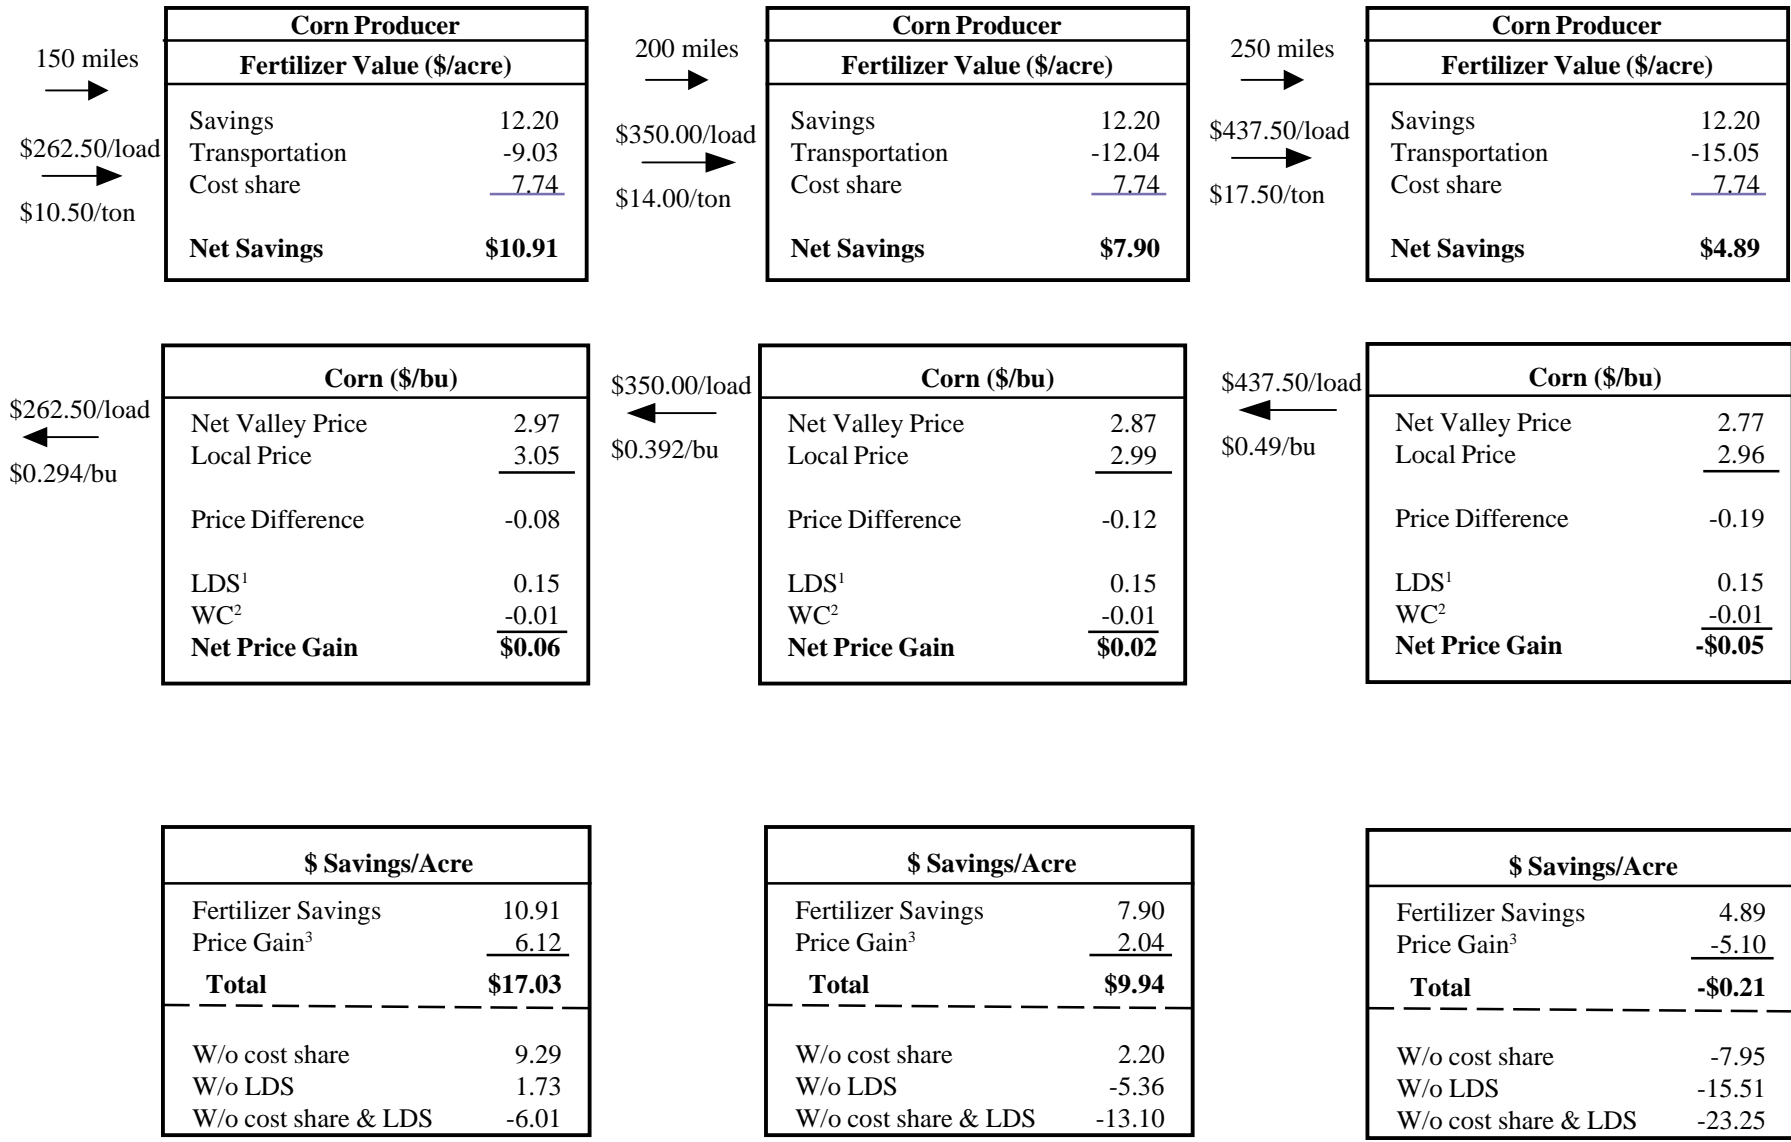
150 miles

$262.50/load

$10.50/ton

| Corn Producer | |
|---|---|
| Fertilizer Value (\$/acre) | |
| Savings | 12.20 |
| Transportation | -9.03 |
| Cost share | 7.74 |
| Net Savings | \$10.91 |

200 miles

$350.00/load

$14.00/ton

| Corn Producer | |
|---|---|
| Fertilizer Value (\$/acre) | |
| Savings | 12.20 |
| Transportation | -12.04 |
| Cost share | 7.74 |
| Net Savings | \$7.90 |

250 miles

$437.50/load

$17.50/ton

| Corn Producer | |
|---|---|
| Fertilizer Value (\$/acre) | |
| Savings | 12.20 |
| Transportation | -15.05 |
| Cost share | 7.74 |
| Net Savings | \$4.89 |

$262.50/load

$0.294/bu

| Corn (\$/bu) | |
|---|---|
| Net Valley Price | 2.97 |
| Local Price | 3.05 |
| Price Difference | -0.08 |
| LDS$^1$ | 0.15 |
| WC$^2$ | -0.01 |
| Net Price Gain | \$0.06 |

$350.00/load

$0.392/bu

| Corn (\$/bu) | |
|---|---|
| Net Valley Price | 2.87 |
| Local Price | 2.99 |
| Price Difference | -0.12 |
| LDS$^1$ | 0.15 |
| WC$^2$ | -0.01 |
| Net Price Gain | \$0.02 |

$437.50/load

$0.49/bu

| Corn (\$/bu) | |
|---|---|
| Net Valley Price | 2.77 |
| Local Price | 2.96 |
| Price Difference | -0.19 |
| LDS$^1$ | 0.15 |
| WC$^2$ | -0.01 |
| Net Price Gain | -\$0.05 |

| \$ Savings/Acre | |
|---|---|
| Fertilizer Savings | 10.91 |
| Price Gain$^3$ | 6.12 |
| Total | \$17.03 |
| W/o cost share | 9.29 |
| W/o LDS | 1.73 |
| W/o cost share & LDS | -6.01 |

| \$ Savings/Acre | |
|---|---|
| Fertilizer Savings | 7.90 |
| Price Gain$^3$ | 2.04 |
| Total | \$9.94 |
| W/o cost share | 2.20 |
| W/o LDS | -5.36 |
| W/o cost share & LDS | -13.10 |

| \$ Savings/Acre | |
|---|---|
| Fertilizer Savings | 4.89 |
| Price Gain$^3$ | -5.10 |
| Total | -\$0.21 |
| W/o cost share | -7.95 |
| W/o LDS | -15.51 |
| W/o cost share & LDS | -23.25 |